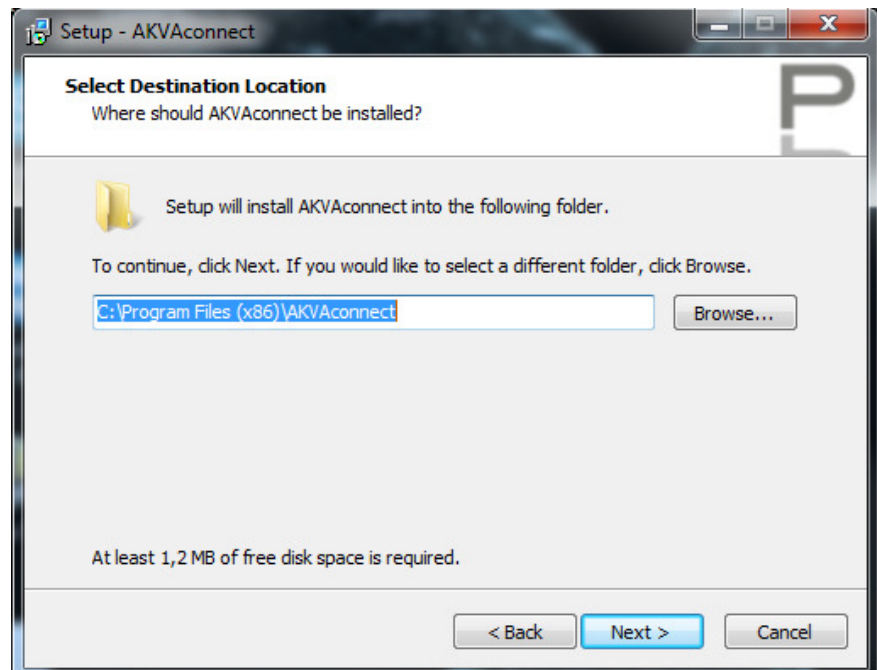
Setup - AKVAconnect

Select Destination Location
Where should AKVAconnect be installed?

Setup will install AKVAconnect into the following folder.

To continue, click Next. If you would like to select a different folder, click Browse.

C:\Program Files (x86)\AKVAconnect

Browse...

At least 1,2 MB of free disk space is required.

< Back

Next >

Cancel